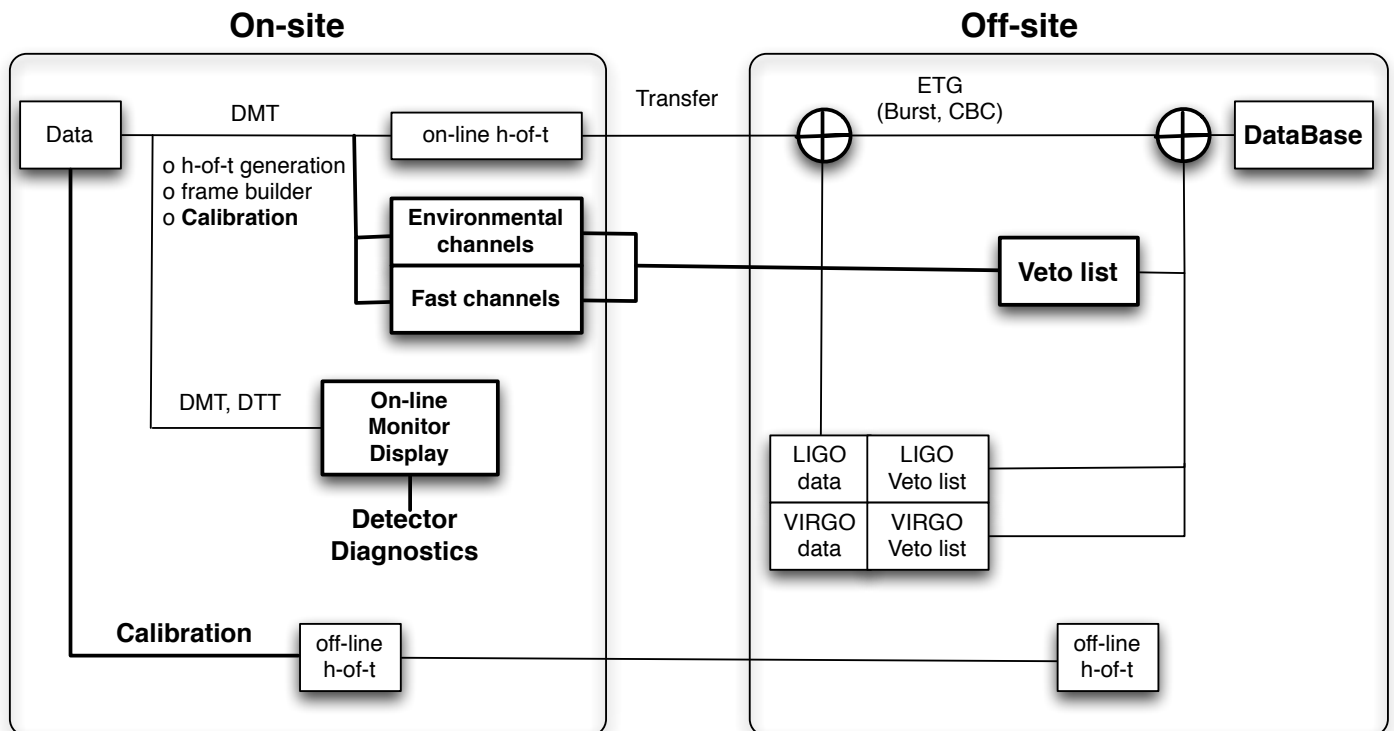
On-site

Off-site

Data

DMT

o h-of-t generation
o frame builder
o **Calibration**

on-line h-of-t

Transfer

ETG
(Burst, CBC)

DataBase

Environmental channels

Fast channels

Veto list

DMT, DTT

On-line Monitor Display

Detector Diagnostics

| LIGO data | LIGO Veto list |
|---|---|
| VIRGO data | VIRGO Veto list |

Calibration

off-line h-of-t

off-line h-of-t